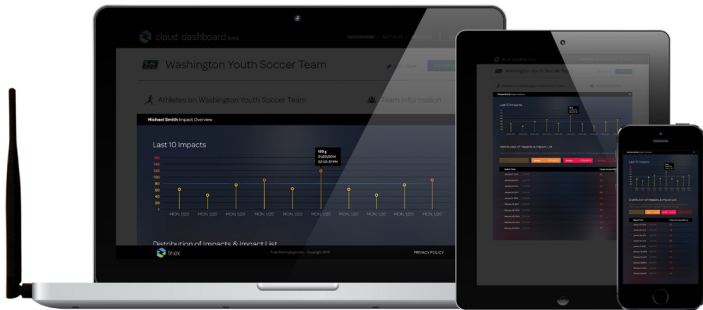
cloud dashboard

Washington Youth Soccer Team

Athletes on Washington Youth Soccer Team

Team Information

Michael Smith Impact Overview

Last 10 Impacts

Distribution of Impacts & Impact List

PRIVACY POLICY

Last 10 Impacts

Distribution of Impacts & Impact List